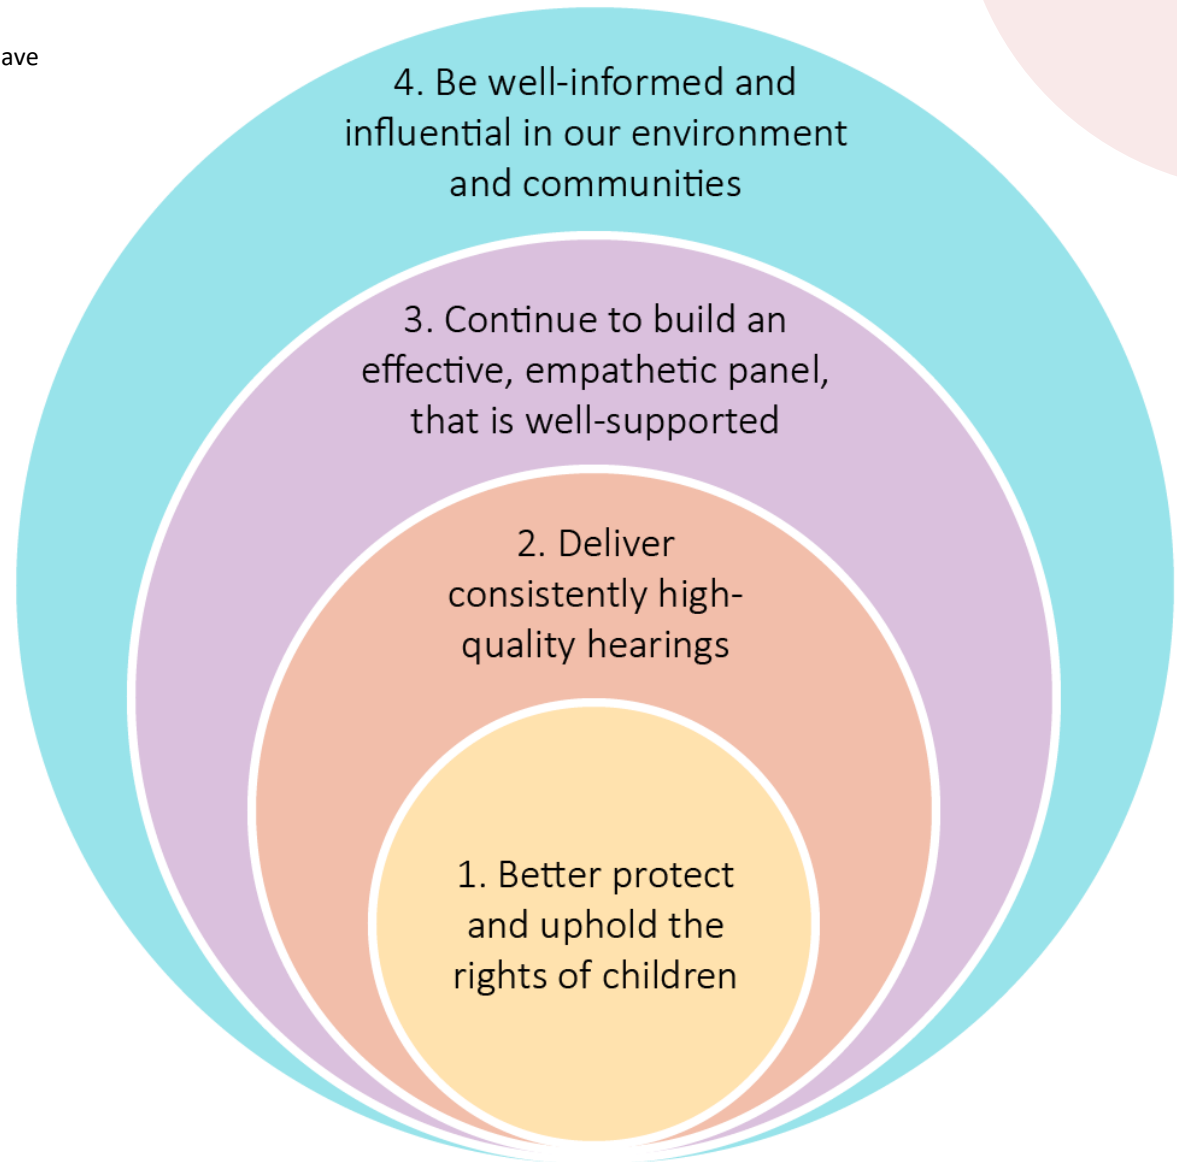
ave

4. Be well-informed and influential in our environment and communities

3. Continue to build an effective, empathetic panel, that is well-supported

2. Deliver consistently high-quality hearings

1. Better protect and uphold the rights of children